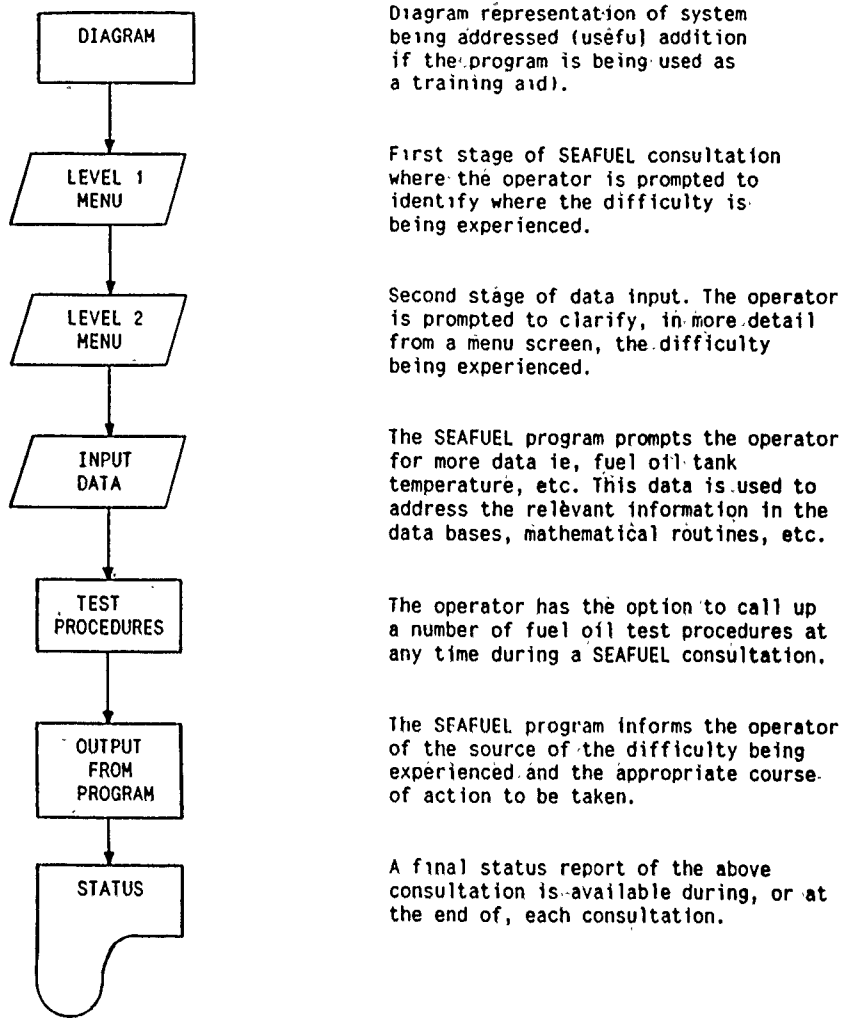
DIAGRAM

Diagram representation of system being addressed (useful addition if the program is being used as a training aid).

LEVEL 1 MENU

First stage of SEAFUEL consultation where the operator is prompted to identify where the difficulty is being experienced.

LEVEL 2 MENU

Second stage of data input. The operator is prompted to clarify, in more detail from a menu screen, the difficulty being experienced.

INPUT DATA

The SEAFUEL program prompts the operator for more data ie, fuel oil tank temperature, etc. This data is used to address the relèvant information in the data bases, mathematical routines, etc.

TEST PROCEDURES

The operator has the option to call up a number of fuel oil test procedures at any time during a SEAFUEL consultation.

OUTPUT FROM PROGRAM

The SFAFUEL program informs the operator of the source of the difficulty being experienced and the appropriate course of action to be taken.

STATUS

A final status report of the above consultation is available during, or at the end of, each consultation.